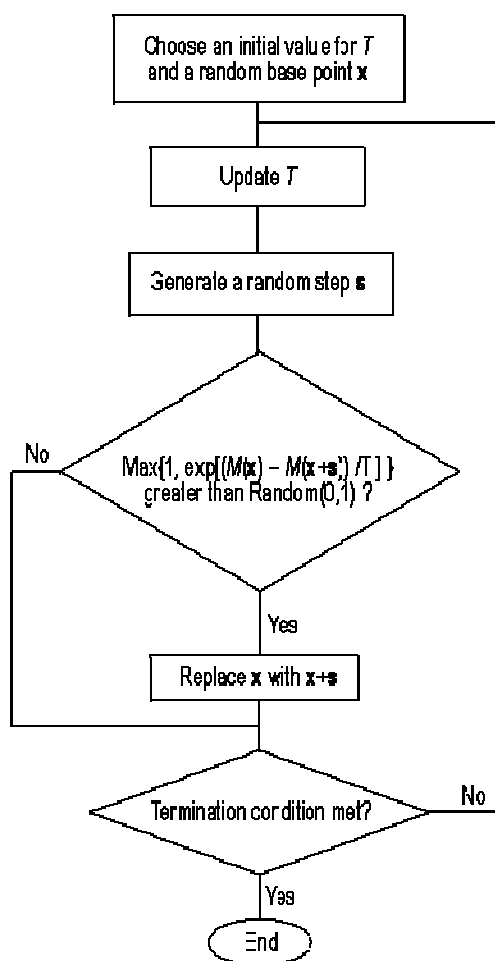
Choose an initial value for $T$ and a random base point **x**

Update $T$

Generate a random step **s**

Max{1, exp[($M$(**x**) − $M$(**x**+**s**')) /$T$ ] } greater than Random(0,1) ?

No

Yes

Replace **x** with **x**+**s**

Termination condition met?

No

Yes

End